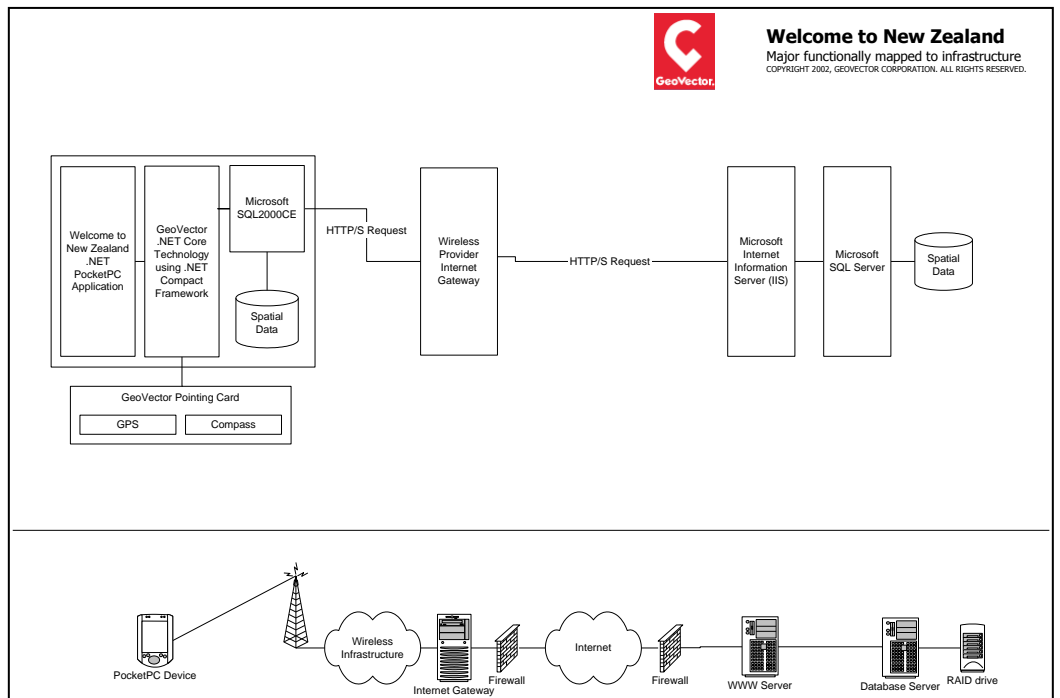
GeoVector

Welcome to New Zealand
Major functionally mapped to infrastructure
COPYRIGHT 2002, GEOVECTOR CORPORATION. ALL RIGHTS RESERVED.

Welcome to New Zealand .NET PocketPC Application

GeoVector .NET Core Technology using .NET Compact Framework

Microsoft SQL2000CE

Spatial Data

HTTP/S Request

Wireless Provider Internet Gateway

HTTP/S Request

Microsoft Internet Information Server (IIS)

Microsoft SQL Server

Spatial Data

GeoVector Pointing Card

GPS

Compass

PocketPC Device

Wireless Infrastructure

Internet Gateway

Firewall

Internet

Firewall

WWW Server

Database Server

RAID drive